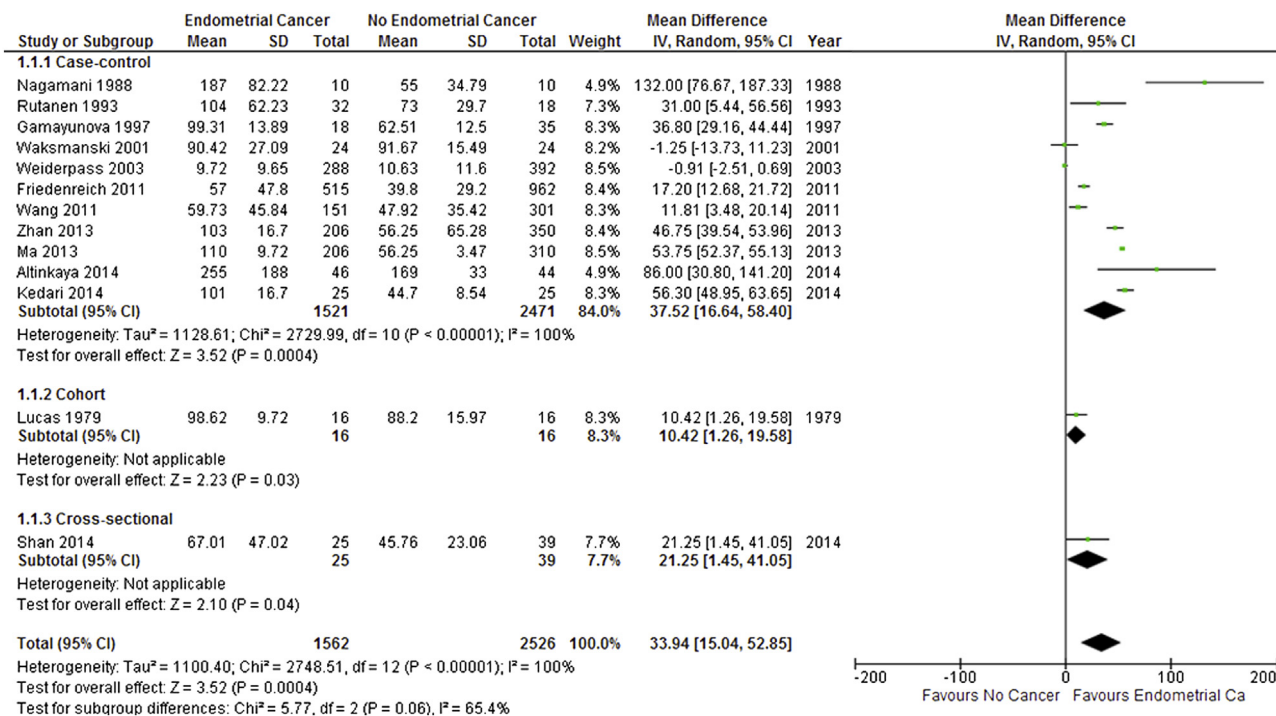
| Study or Subgroup | Endometrial Cancer Mean | SD | Total | No Endometrial Cancer Mean | SD | Total | Weight | Mean Difference IV, Random, 95% CI | Year |
|---|---|---|---|---|---|---|---|---|---|
| **1.1.1 Case-control** | | | | | | | | | |
| Nagamani 1988 | 187 | 82.22 | 10 | 55 | 34.79 | 10 | 4.9% | 132.00 [76.67, 187.33] | 1988 |
| Rutanen 1993 | 104 | 62.23 | 32 | 73 | 29.7 | 18 | 7.3% | 31.00 [5.44, 56.56] | 1993 |
| Gamayunova 1997 | 99.31 | 13.89 | 18 | 62.51 | 12.5 | 35 | 8.3% | 36.80 [29.16, 44.44] | 1997 |
| Waksmanski 2001 | 90.42 | 27.09 | 24 | 91.67 | 15.49 | 24 | 8.2% | -1.25 [-13.73, 11.23] | 2001 |
| Weiderpass 2003 | 9.72 | 9.65 | 288 | 10.63 | 11.6 | 392 | 8.5% | -0.91 [-2.51, 0.69] | 2003 |
| Friedenreich 2011 | 57 | 47.8 | 515 | 39.8 | 29.2 | 962 | 8.4% | 17.20 [12.68, 21.72] | 2011 |
| Wang 2011 | 59.73 | 45.84 | 151 | 47.92 | 35.42 | 301 | 8.3% | 11.81 [3.48, 20.14] | 2011 |
| Zhan 2013 | 103 | 16.7 | 206 | 56.25 | 65.28 | 350 | 8.4% | 46.75 [39.54, 53.96] | 2013 |
| Ma 2013 | 110 | 9.72 | 206 | 56.25 | 3.47 | 310 | 8.5% | 53.75 [52.37, 55.13] | 2013 |
| Altinkaya 2014 | 255 | 188 | 46 | 169 | 33 | 44 | 4.9% | 86.00 [30.80, 141.20] | 2014 |
| Kedari 2014 | 101 | 16.7 | 25 | 44.7 | 8.54 | 25 | 8.3% | 56.30 [48.95, 63.65] | 2014 |
| **Subtotal (95% CI)** | | | **1521** | | | **2471** | **84.0%** | **37.52 [16.64, 58.40]** | |

Heterogeneity: Tau² = 1128.61; Chi² = 2729.99, df = 10 (P < 0.00001); I² = 100%
Test for overall effect: Z = 3.52 (P = 0.0004)

| **1.1.2 Cohort** | | | | | | | | | |
|---|---|---|---|---|---|---|---|---|---|
| Lucas 1979 | 98.62 | 9.72 | 16 | 88.2 | 15.97 | 16 | 8.3% | 10.42 [1.26, 19.58] | 1979 |
| **Subtotal (95% CI)** | | | **16** | | | **16** | **8.3%** | **10.42 [1.26, 19.58]** | |

Heterogeneity: Not applicable
Test for overall effect: Z = 2.23 (P = 0.03)

| **1.1.3 Cross-sectional** | | | | | | | | | |
|---|---|---|---|---|---|---|---|---|---|
| Shan 2014 | 67.01 | 47.02 | 25 | 45.76 | 23.06 | 39 | 7.7% | 21.25 [1.45, 41.05] | 2014 |
| **Subtotal (95% CI)** | | | **25** | | | **39** | **7.7%** | **21.25 [1.45, 41.05]** | |

Heterogeneity: Not applicable
Test for overall effect: Z = 2.10 (P = 0.04)

| **Total (95% CI)** | | | **1562** | | | **2526** | **100.0%** | **33.94 [15.04, 52.85]** | |
|---|---|---|---|---|---|---|---|---|---|

Heterogeneity: Tau² = 1100.40; Chi² = 2748.51, df = 12 (P < 0.00001); I² = 100%
Test for overall effect: Z = 3.52 (P = 0.0004)
Test for subgroup differences: Chi² = 5.77, df = 2 (P = 0.06), I² = 65.4%

Mean Difference
IV, Random, 95% CI

-200 -100 0 100 200
Favours No Cancer Favours Endometrial Ca